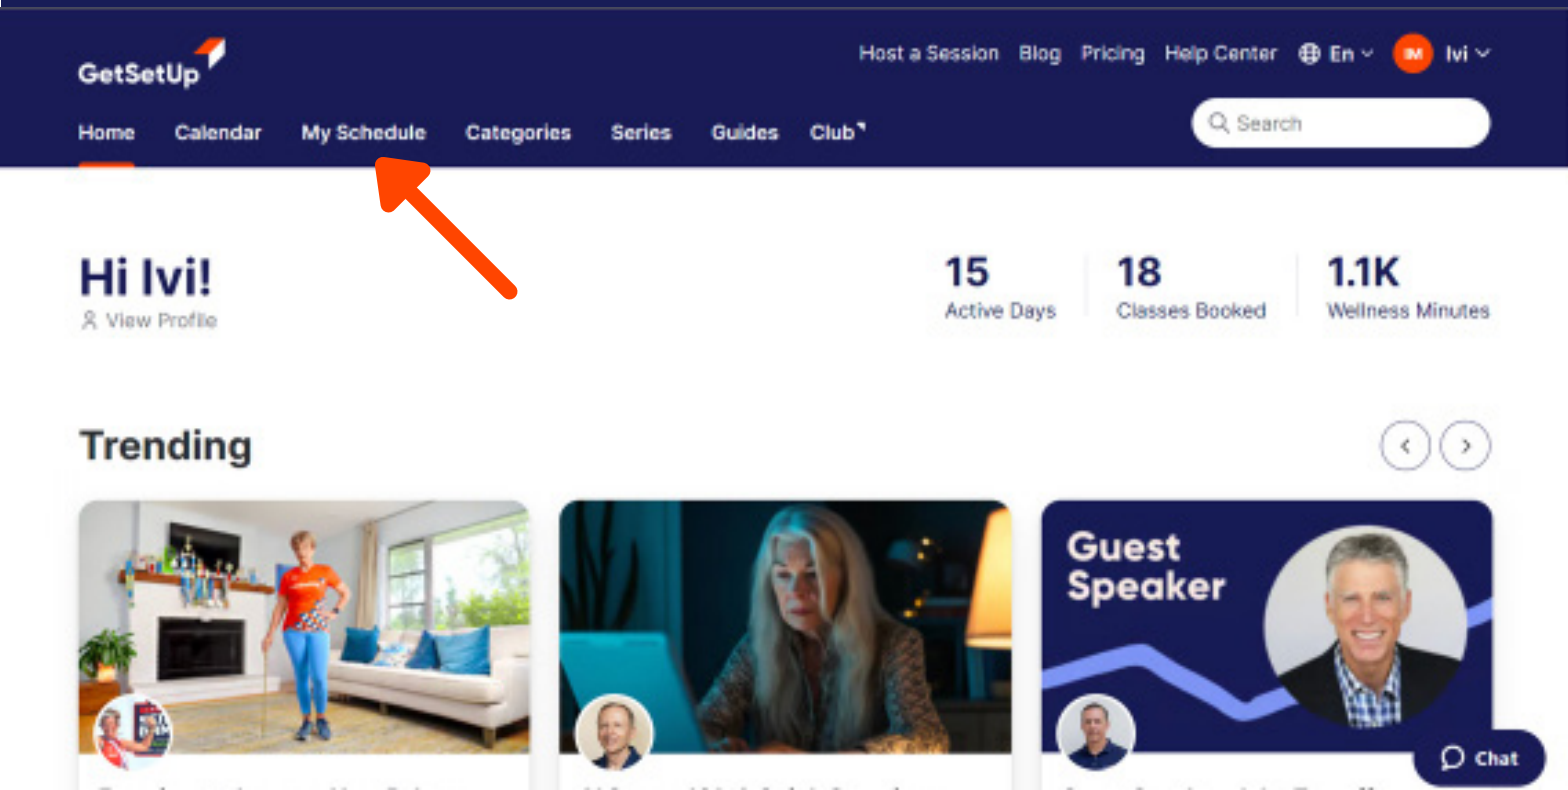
GetSetUp

Host a Session Blog Pricing Help Center En IM Ivi

Home Calendar My Schedule Categories Series Guides Club

Search

Hi Ivi!
View Profile

15
Active Days

18
Classes Booked

1.1K
Wellness Minutes

Trending

Guest Speaker

Chat